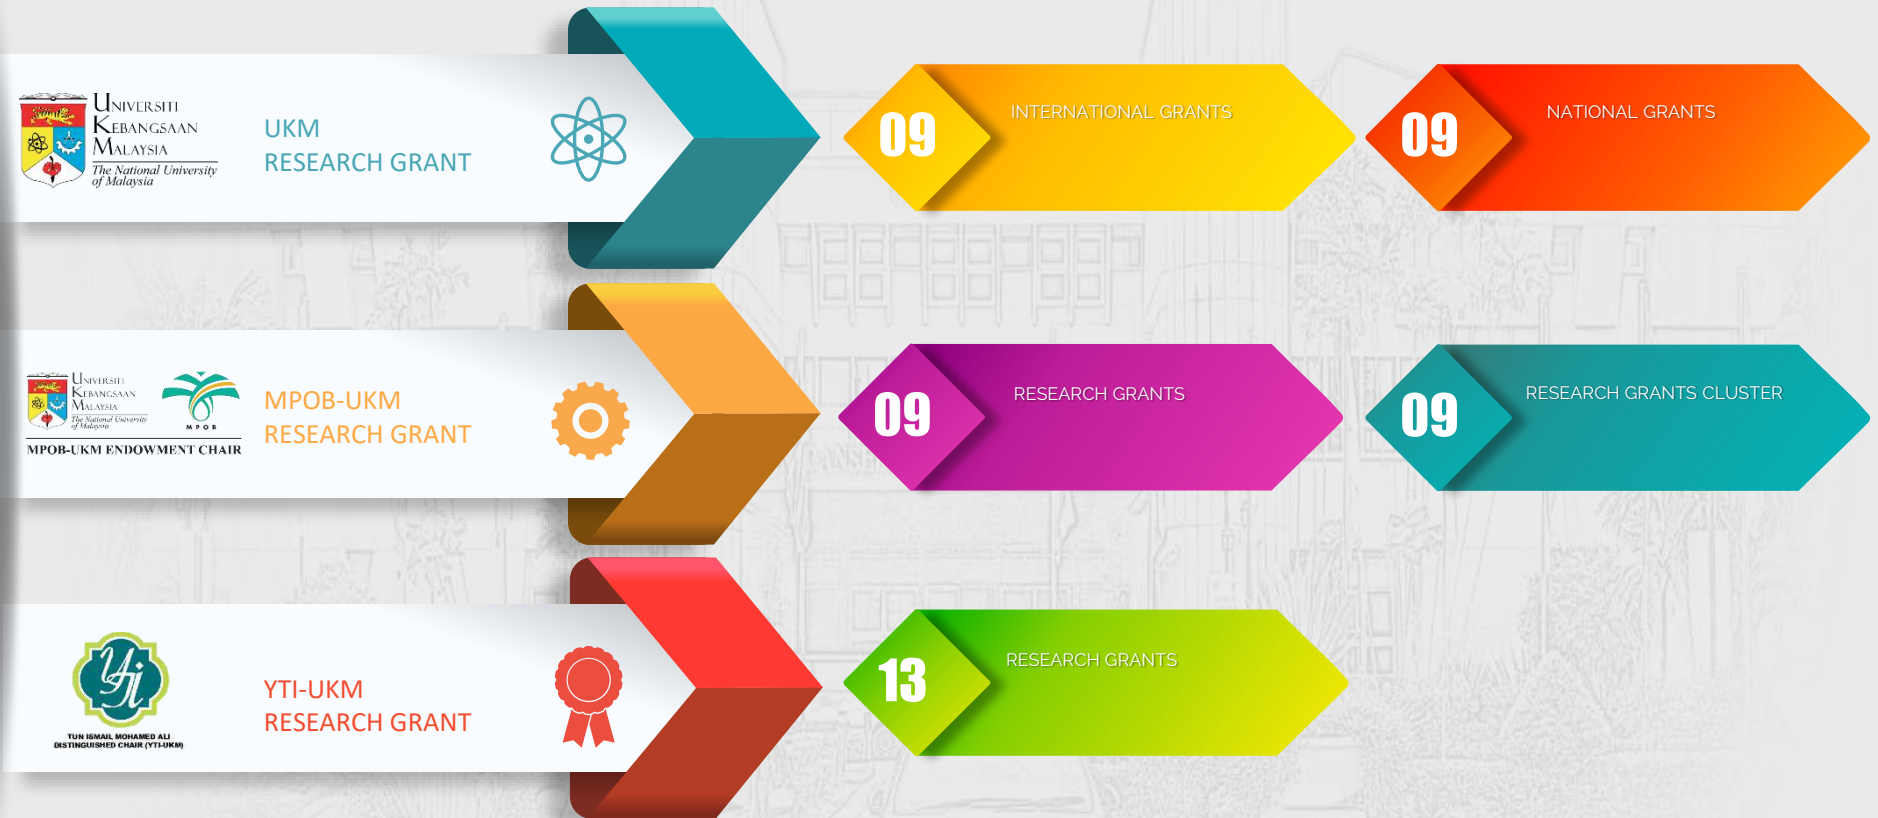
UNIVERSITI KEBANGSAAN MALAYSIA
The National University of Malaysia

UKM
RESEARCH GRANT

09
INTERNATIONAL GRANTS

09
NATIONAL GRANTS

UNIVERSITI KEBANGSAAN MALAYSIA
The National University of Malaysia
MPOB
MPOB-UKM ENDOWMENT CHAIR

MPOB-UKM
RESEARCH GRANT

09
RESEARCH GRANTS

09
RESEARCH GRANTS CLUSTER

YTI
TUN ISMAIL MOHAMED ALI DISTINGUISHED CHAIR (YTI-UKM)

YTI-UKM
RESEARCH GRANT

13
RESEARCH GRANTS